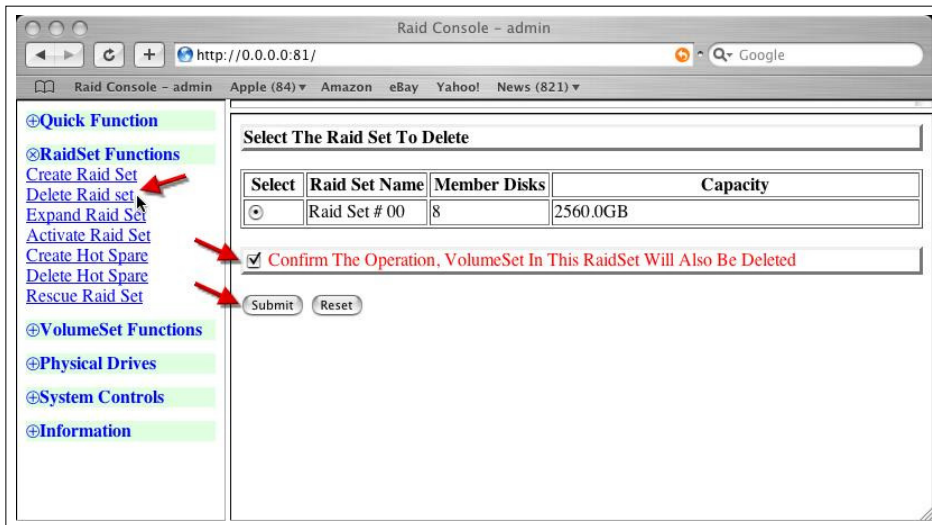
Raid Console – admin

http://0.0.0.0:81/

Google

Raid Console – admin   Apple (84) ▾   Amazon   eBay   Yahoo!   News (821) ▾

⊕Quick Function

⊗RaidSet Functions
Create Raid Set
Delete Raid set
Expand Raid Set
Activate Raid Set
Create Hot Spare
Delete Hot Spare
Rescue Raid Set

⊕VolumeSet Functions

⊕Physical Drives

⊕System Controls

⊕Information

Select The Raid Set To Delete

| Select | Raid Set Name | Member Disks | Capacity |
|---|---|---|---|
| ⊙ | Raid Set # 00 | 8 | 2560.0GB |

☑ Confirm The Operation, VolumeSet In This RaidSet Will Also Be Deleted

Submit   Reset